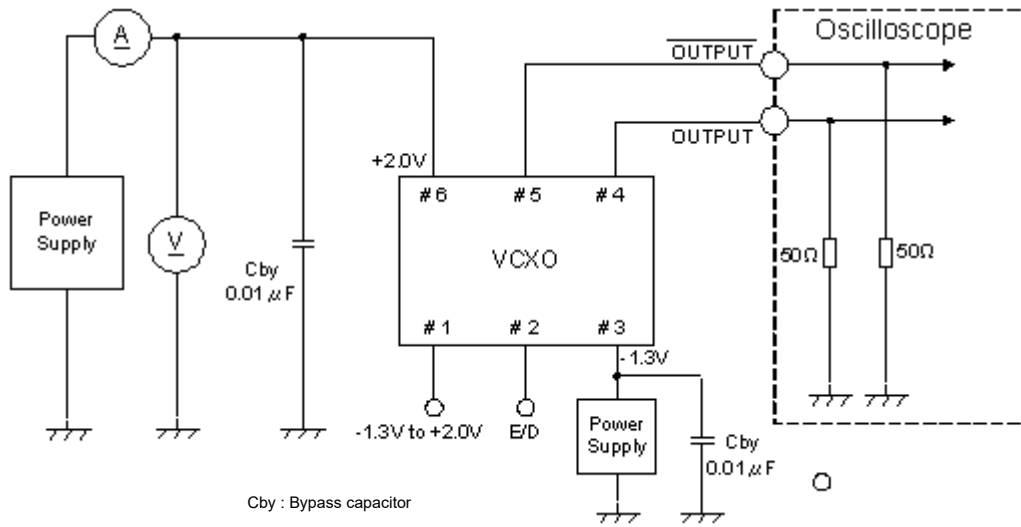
A

Power Supply

V

Cby
$0.01\mu F$

+2.0V

#6 #5 #4

VCXO

#1 #2 #3

-1.3V

-1.3V to +2.0V

E/D

Power Supply

Cby
$0.01\mu F$

$\overline{OUTPUT}$

OUTPUT

Oscilloscope

$50\Omega$

$50\Omega$

Cby : Bypass capacitor